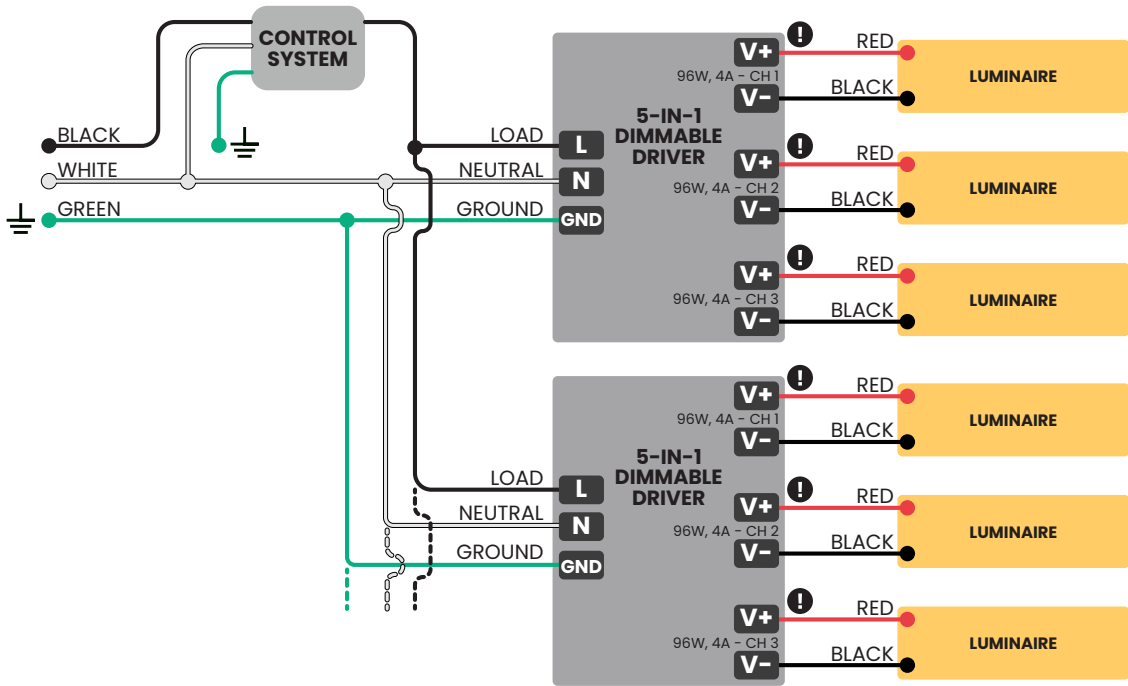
CONTROL SYSTEM

BLACK
WHITE
GREEN

LOAD
NEUTRAL
GROUND

L
N
GND

5-IN-1 DIMMABLE DRIVER

V+
96W, 4A - CH 1
V−
V+
96W, 4A - CH 2
V−
V+
96W, 4A - CH 3
V−

RED
BLACK
LUMINAIRE
RED
BLACK
LUMINAIRE
RED
BLACK
LUMINAIRE

LOAD
NEUTRAL
GROUND

L
N
GND

5-IN-1 DIMMABLE DRIVER

V+
96W, 4A - CH 1
V−
V+
96W, 4A - CH 2
V−
V+
96W, 4A - CH 3
V−

RED
BLACK
LUMINAIRE
RED
BLACK
LUMINAIRE
RED
BLACK
LUMINAIRE